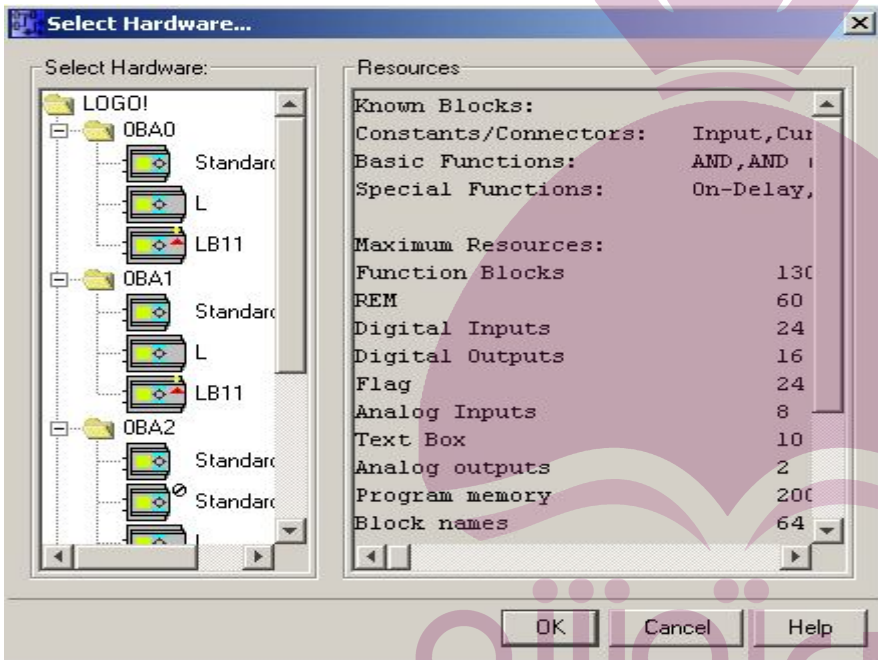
Select Hardware...

Select Hardware:

LOGO!
0BA0
Standard
L
LB11
0BA1
Standard
L
LB11
0BA2
Standard
Standard
L

Resources

| | |
|---|---|
| Known Blocks: | |
| Constants/Connectors: | Input,Cur |
| Basic Functions: | AND,AND |
| Special Functions: | On-Delay, |
| | |
| Maximum Resources: | |
| Function Blocks | 130 |
| REM | 60 |
| Digital Inputs | 24 |
| Digital Outputs | 16 |
| Flag | 24 |
| Analog Inputs | 8 |
| Text Box | 10 |
| Analog outputs | 2 |
| Program memory | 200 |
| Block names | 64 |

OK Cancel Help